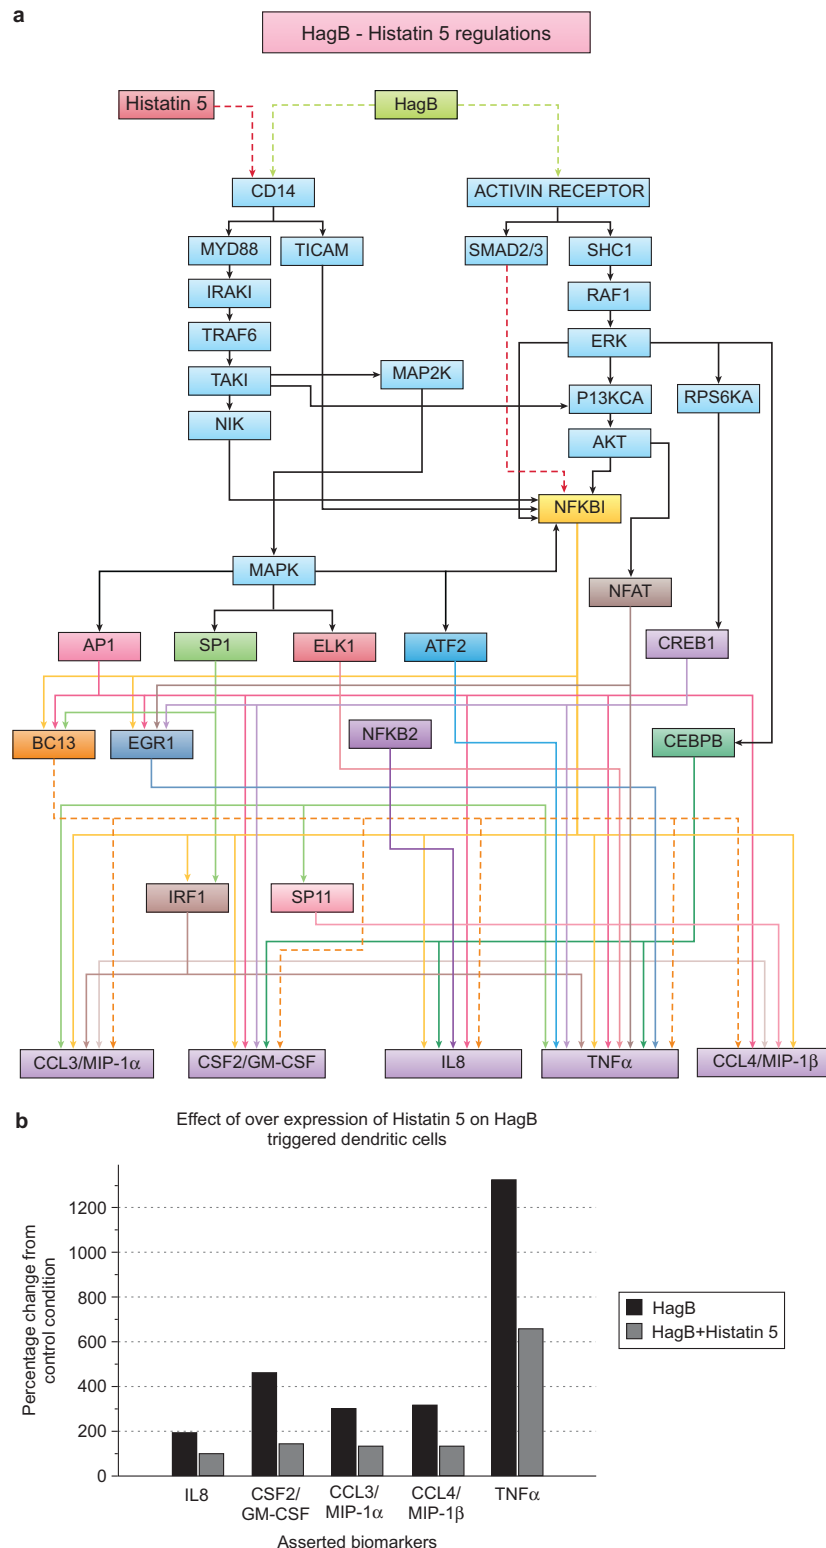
a

HagB - Histatin 5 regulations

Histatin 5

HagB

CD14

ACTIVIN RECEPTOR

MYD88

TICAM

SMAD2/3

SHC1

IRAKI

RAF1

TRAF6

ERK

TAKI

MAP2K

P13KCA

RPS6KA

NIK

AKT

NFKBI

MAPK

NFAT

AP1

SP1

ELK1

ATF2

CREB1

BC13

EGR1

NFKB2

CEBPB

IRF1

SP11

CCL3/MIP-1$\alpha$

CSF2/GM-CSF

IL8

TNF$\alpha$

CCL4/MIP-1$\beta$

b

Effect of over expression of Histatin 5 on HagB triggered dendritic cells

Percentage change from control condition

1200
1000
800
600
400
200
0

HagB
HagB+Histatin 5

IL8
CSF2/GM-CSF
CCL3/MIP-1$\alpha$
CCL4/MIP-1$\beta$
TNF$\alpha$

Asserted biomarkers